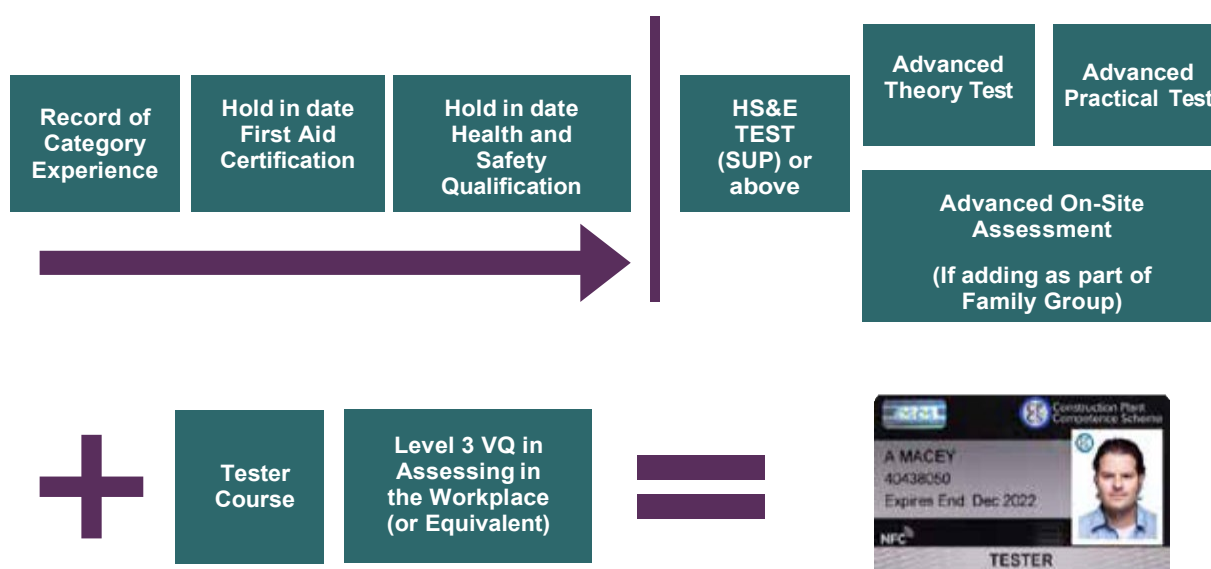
Record of Category Experience

Hold in date First Aid Certification

Hold in date Health and Safety Qualification

HS&E TEST (SUP) or above

Advanced Theory Test

Advanced Practical Test

Advanced On-Site Assessment

(If adding as part of Family Group)

Tester Course

Level 3 VQ in Assessing in the Workplace (or Equivalent)

CSCS

Construction Plant Competence Scheme

A MACEY

40438050

Expires End: Dec 2022

NFC

TESTER